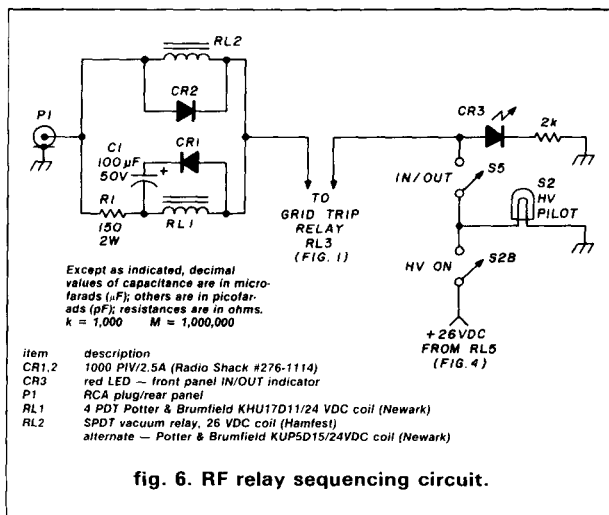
RL2

CR2

P1

CR1

C1 100 $\mu$F 50V

+

R1 150 2W

RL1

TO GRID TRIP RELAY RL3 (FIG. 1)

CR3

2k

IN/OUT

S5

S2 HV PILOT

HV ON

S2B

+26VDC FROM RL5 (FIG. 4)

Except as indicated, decimal values of capacitance are in microfarads ($\mu$F); others are in picofarads (pF); resistances are in ohms. k = 1,000 M = 1,000,000

| item | description |
|---|---|
| CR1,2 | 1000 PIV/2.5A (Radio Shack #276-1114) |
| CR3 | red LED — front panel IN/OUT indicator |
| P1 | RCA plug/rear panel |
| RL1 | 4 PDT Potter & Brumfield KHU17D11/24 VDC coil (Newark) |
| RL2 | SPDT vacuum relay, 26 VDC coil (Hamfest) alternate — Potter & Brumfield KUP5D15/24VDC coil (Newark) |

fig. 6. RF relay sequencing circuit.